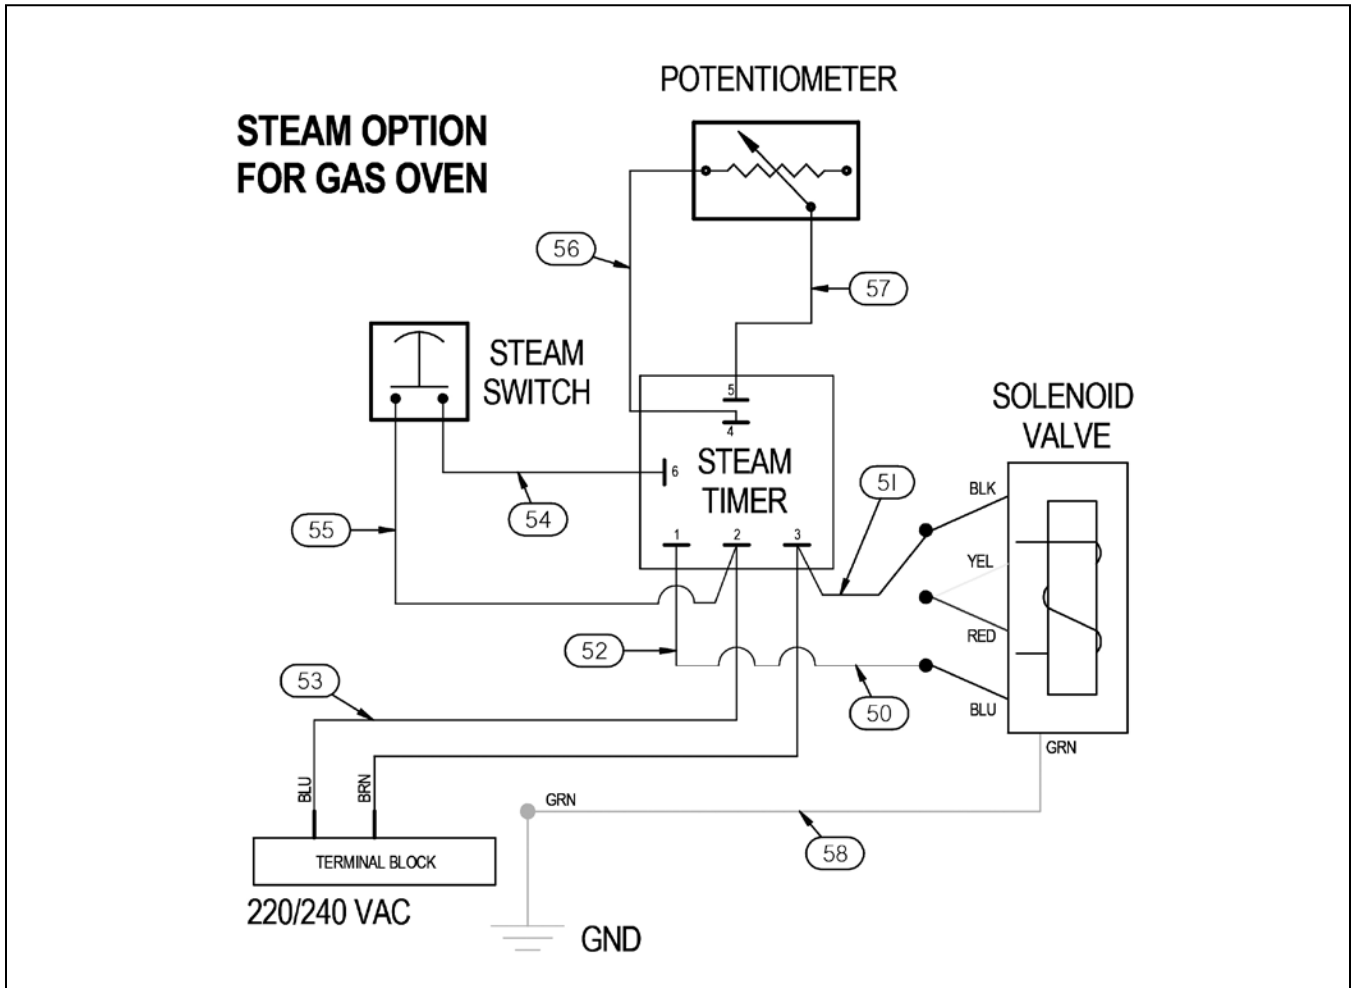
POTENTIOMETER

STEAM OPTION FOR GAS OVEN

56

57

STEAM SWITCH

5

4

SOLENOID VALVE

6

STEAM TIMER

54

51

BLK

55

1

2

3

YEL

RED

52

53

50

BLU

GRN

BLU

BRN

GRN

58

TERMINAL BLOCK

220/240 VAC

GND